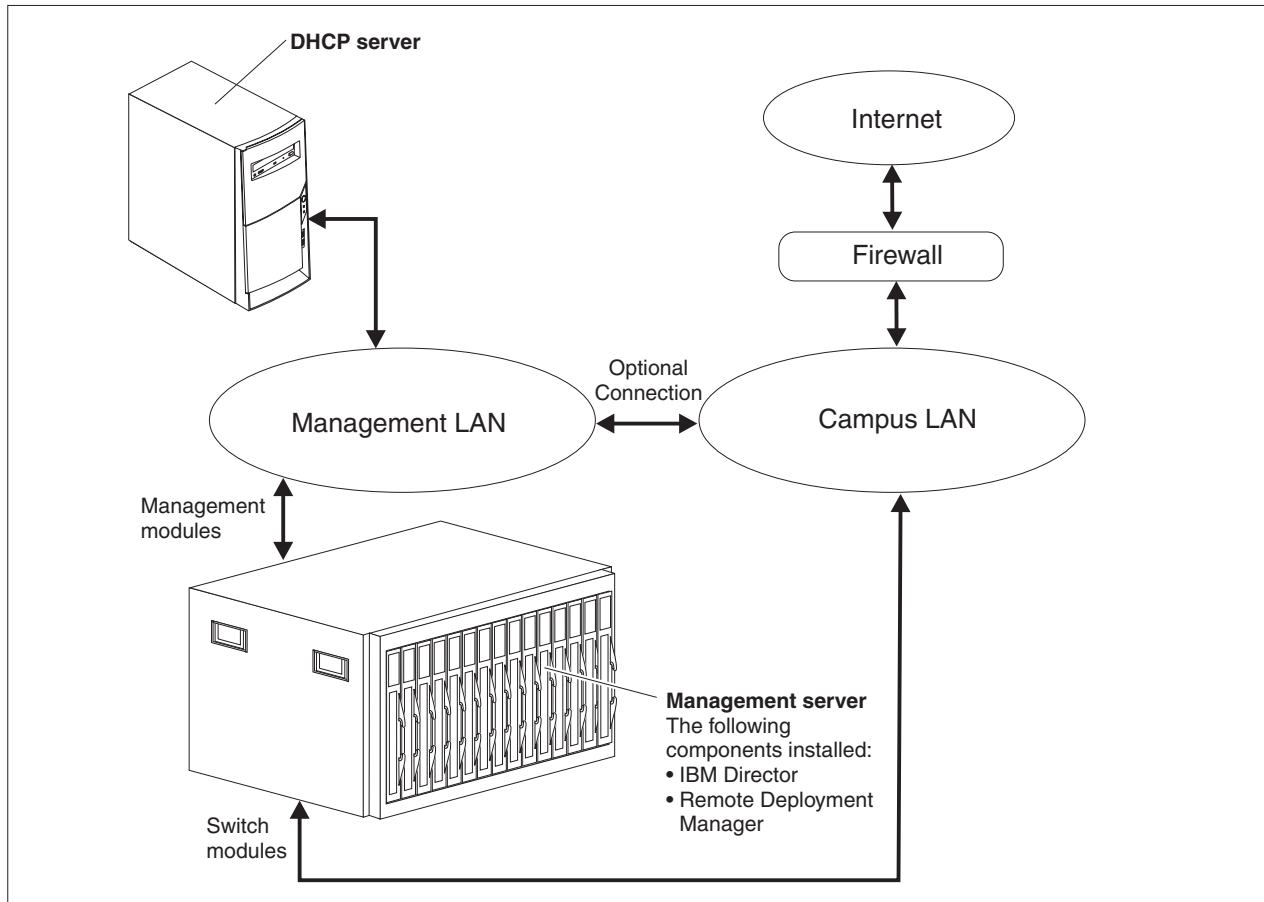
DHCP server

Internet

Firewall

Optional Connection

Management LAN

Campus LAN

Management modules

Management server
The following components installed:
• IBM Director
• Remote Deployment Manager

Switch modules